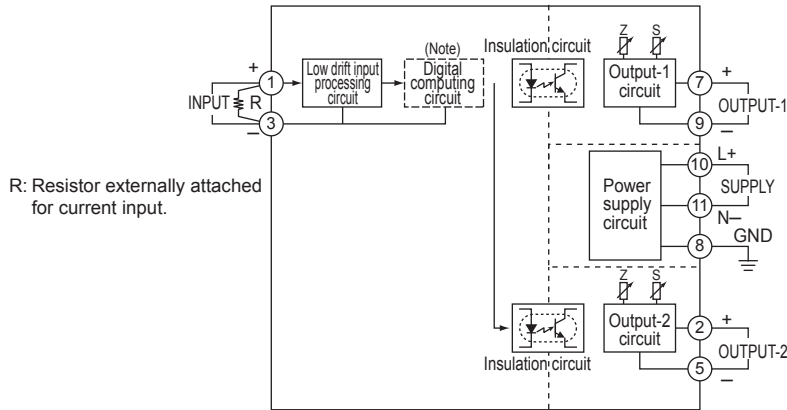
+
1
INPUT R
3
–
Low drift input processing circuit
(Note)
Digital computing circuit
Insulation circuit
Z S
Output-1 circuit
7 +
OUTPUT-1
9 –
Power supply circuit
10 L+
SUPPLY
11 N–
8 GND
Z S
Output-2 circuit
2 +
OUTPUT-2
5 –
Insulation circuit

R: Resistor externally attached for current input.